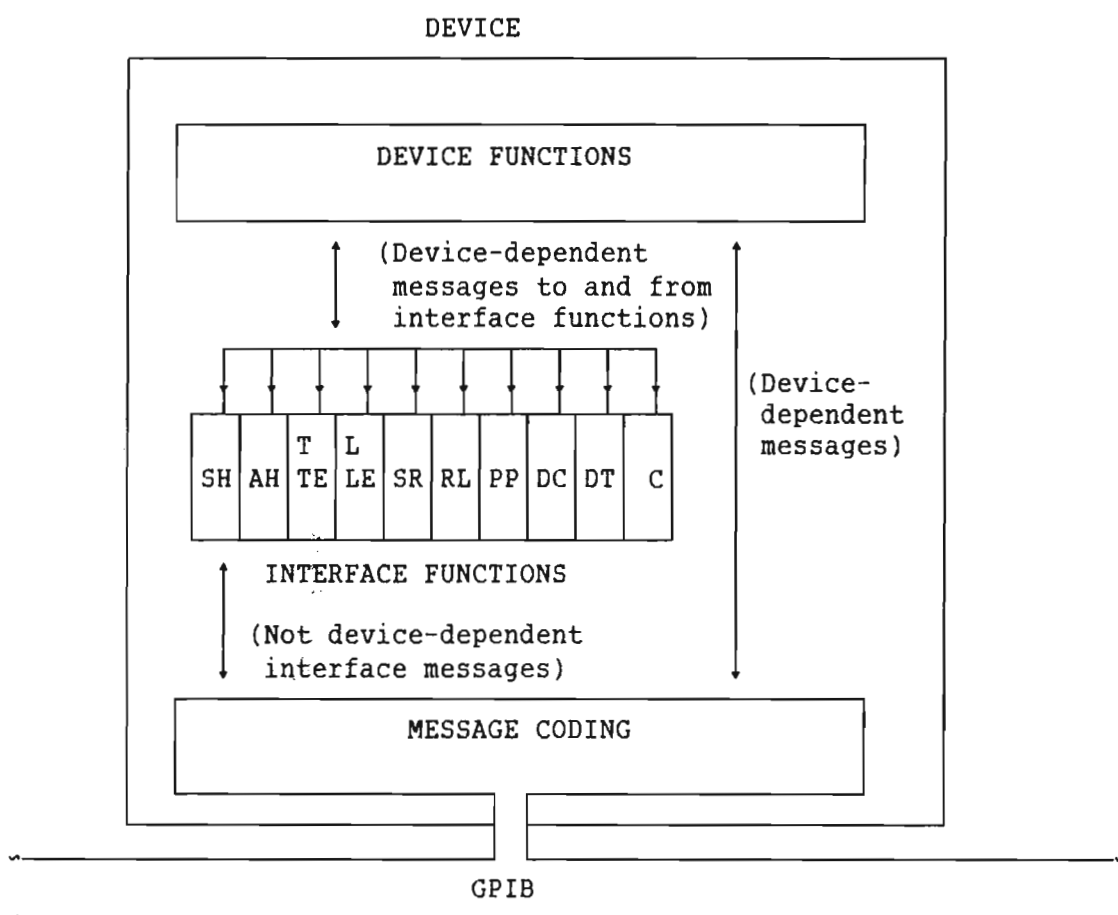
DEVICE

DEVICE FUNCTIONS

(Device-dependent messages to and from interface functions)

(Device-dependent messages)

| SH | AH | T TE | L LE | SR | RL | PP | DC | DT | C |
|---|---|---|---|---|---|---|---|---|---|

INTERFACE FUNCTIONS

(Not device-dependent interface messages)

MESSAGE CODING

GPIB